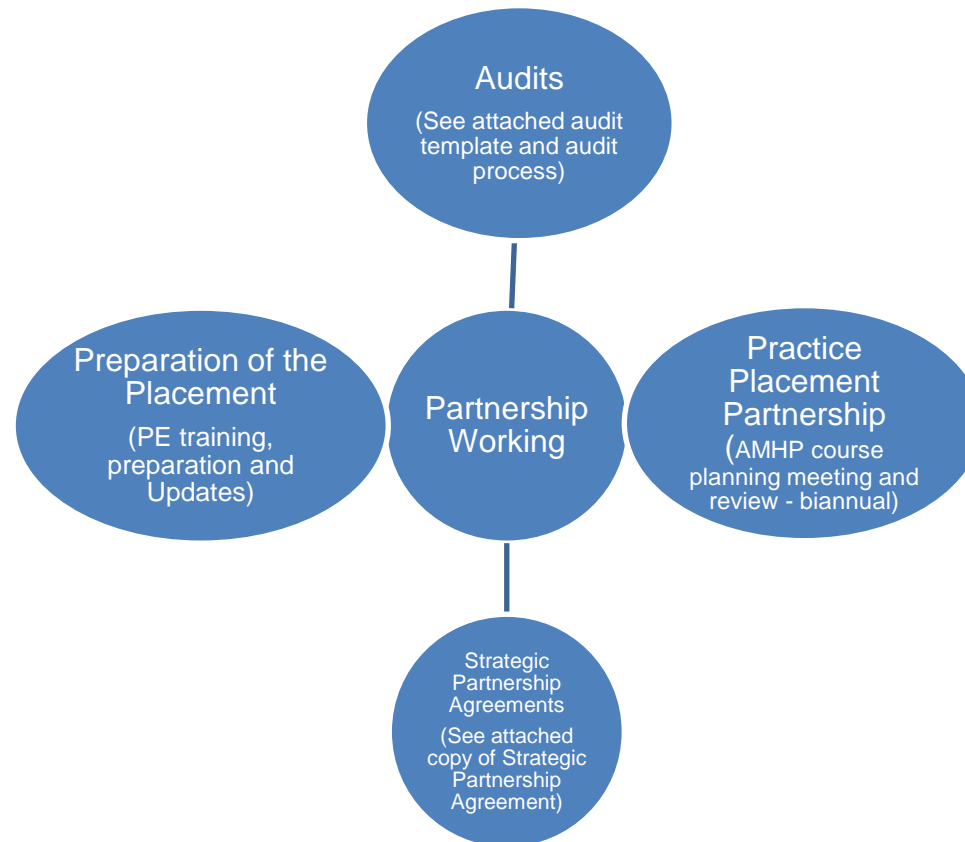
Audits

(See attached audit template and audit process)

Preparation of the Placement

(PE training, preparation and Updates)

Partnership Working

Practice Placement Partnership

(AMHP course planning meeting and review - biannual)

Strategic Partnership Agreements

(See attached copy of Strategic Partnership Agreement)